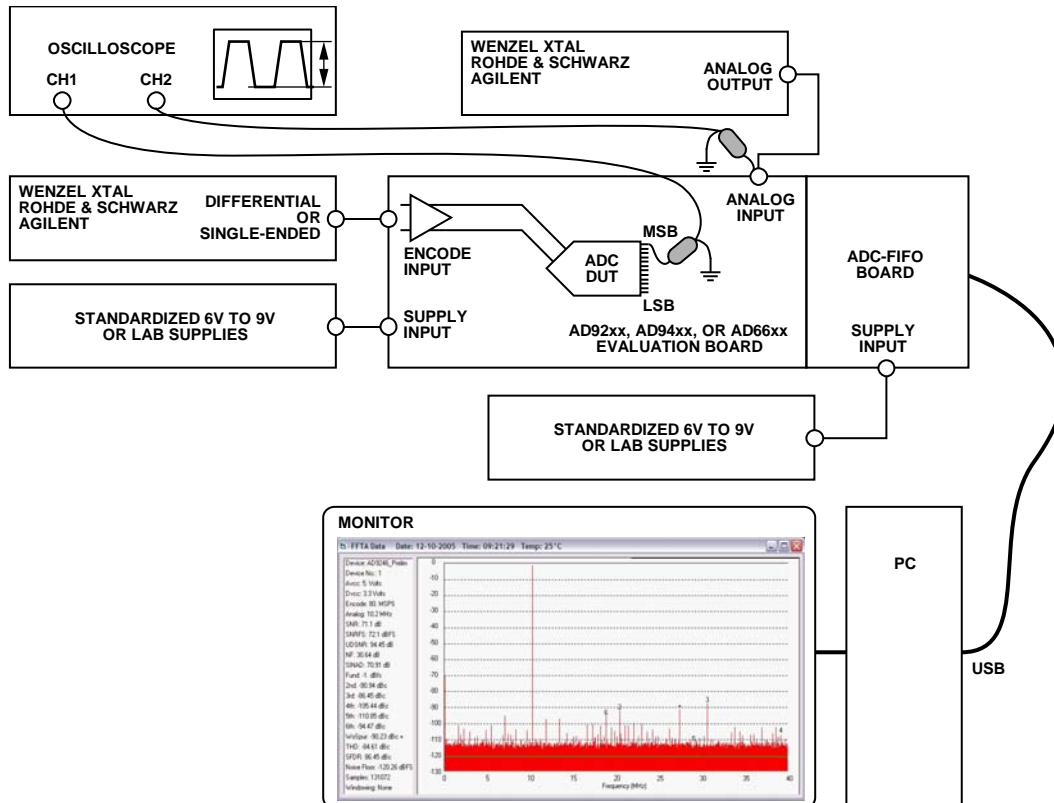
OSCILLOSCOPE

CH1 CH2

WENZEL XTAL
ROHDE & SCHWARZ
AGILENT

ANALOG OUTPUT

WENZEL XTAL
ROHDE & SCHWARZ
AGILENT

DIFFERENTIAL OR SINGLE-ENDED

ANALOG INPUT

ENCODE INPUT

MSB

ADC DUT

LSB

ADC-FIFO BOARD

STANDARDIZED 6V TO 9V OR LAB SUPPLIES

SUPPLY INPUT

AD92xx, AD94xx, OR AD66xx EVALUATION BOARD

SUPPLY INPUT

STANDARDIZED 6V TO 9V OR LAB SUPPLIES

MONITOR

FFTA Data Date: 12-10-2005 Time: 09:21:29 Temp: 25°C

Device: AD9246_Prelim
Device No.: 1
Avcc: 5 Volts
Dvcc: 3.3 Volts
Encode: 80 MSPS
Analog: 10.2 MHz
SNR: 71.1 dB
SNRFS: 72.1 dBFS
UDSNR: 94.45 dB
NF: 30.64 dB
SINAD: 70.91 dB
Fund: -1 dBfs
2nd: -90.94 dBc
3rd: -86.45 dBc
4th: -105.44 dBc
5th: -110.85 dBc
6th: -94.47 dBc
WoSpur: -90.23 dBc +
THD: -84.61 dBc
SFDR: 86.45 dBc
Noise Floor: -120.26 dBFS
Samples: 131072
Windowing: None

0
-10
-20
-30
-40
-50
-60
-70
-80
-90
-100
-110
-120
-130

0 5 10 15 20 25 30 35 40
Frequency (MHz)

PC

USB